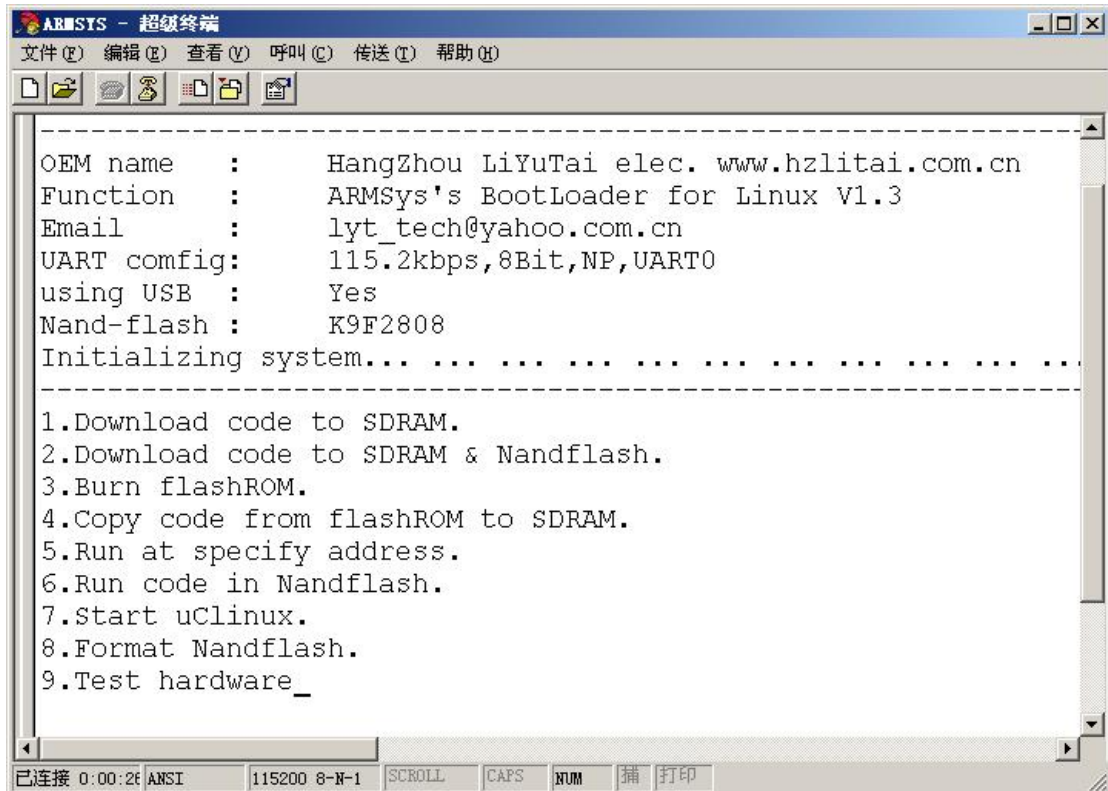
ARMSYS - 超级终端

文件(F) 编辑(E) 查看(V) 呼叫(C) 传送(T) 帮助(H)

--------------------------------------------------------------------
OEM name : HangZhou LiYuTai elec. www.hzlitai.com.cn
Function : ARMSys's BootLoader for Linux V1.3
Email : lyt_tech@yahoo.com.cn
UART comfig: 115.2kbps,8Bit,NP,UART0
using USB : Yes
Nand-flash : K9F2808
Initializing system... ... ... ... ... ... ... ... ... ...
--------------------------------------------------------------------
1.Download code to SDRAM.
2.Download code to SDRAM & Nandflash.
3.Burn flashROM.
4.Copy code from flashROM to SDRAM.
5.Run at specify address.
6.Run code in Nandflash.
7.Start uClinux.
8.Format Nandflash.
9.Test hardware_

已连接 0:00:2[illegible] ANSI 115200 8-N-1 SCROLL CAPS NUM 捕 打印